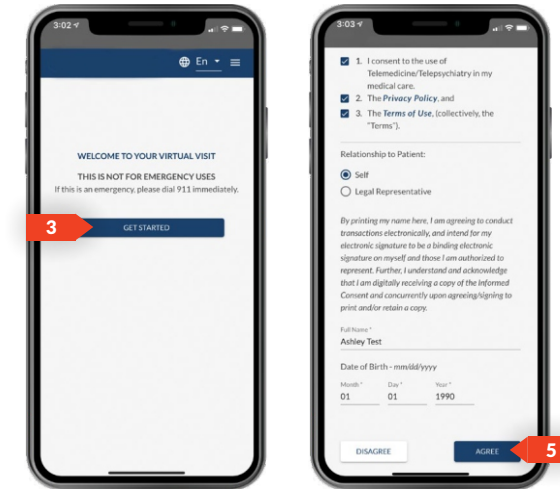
3:02

En

WELCOME TO YOUR VIRTUAL VISIT

THIS IS NOT FOR EMERGENCY USES

If this is an emergency, please dial 911 immediately.

3

GET STARTED

3:03

1. I consent to the use of Telemedicine/Telepsychiatry in my medical care.

2. The *Privacy Policy*, and

3. The *Terms of Use*, (collectively, the "Terms").

Relationship to Patient:

Self

Legal Representative

*By printing my name here, I am agreeing to conduct transactions electronically, and intend for my electronic signature to be a binding electronic signature on myself and those I am authorized to represent. Further, I understand and acknowledge that I am digitally receiving a copy of the Informed Consent and concurrently upon agreeing/signing to print and/or retain a copy.*

Full Name *

Ashley Test

Date of Birth - mm/dd/yyyy

| Month * | Day * | Year * |
|---|---|---|
| 01 | 01 | 1990 |

DISAGREE

AGREE

5